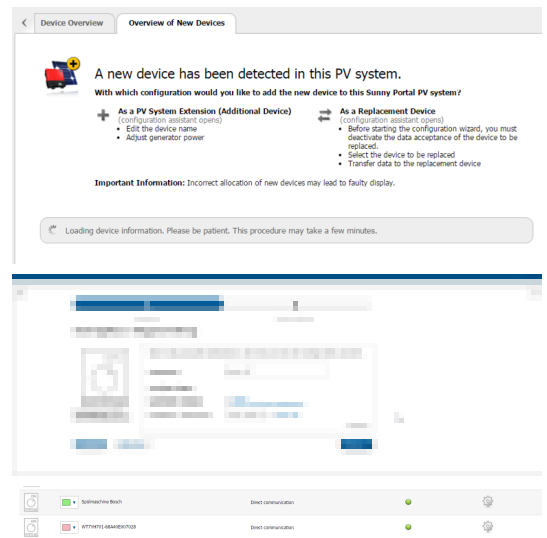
Device Overview

Overview of New Devices

A new device has been detected in this PV system.

With which configuration would you like to add the new device to this Sunny Portal PV system?

As a PV System Extension (Additional Device)
(configuration assistant opens)
• Edit the device name
• Adjust generator power

As a Replacement Device
(configuration assistant opens)
• Before starting the configuration wizard, you must deactivate the data acceptance of the device to be replaced.
• Select the device to be replaced
• Transfer data to the replacement device

Important Information: Incorrect allocation of new devices may lead to faulty display.

Loading device information. Please be patient. This procedure may take a few minutes.

Spülmaschine Bosch

Direct communication

WTYHH701-68A46E907028

Direct communication